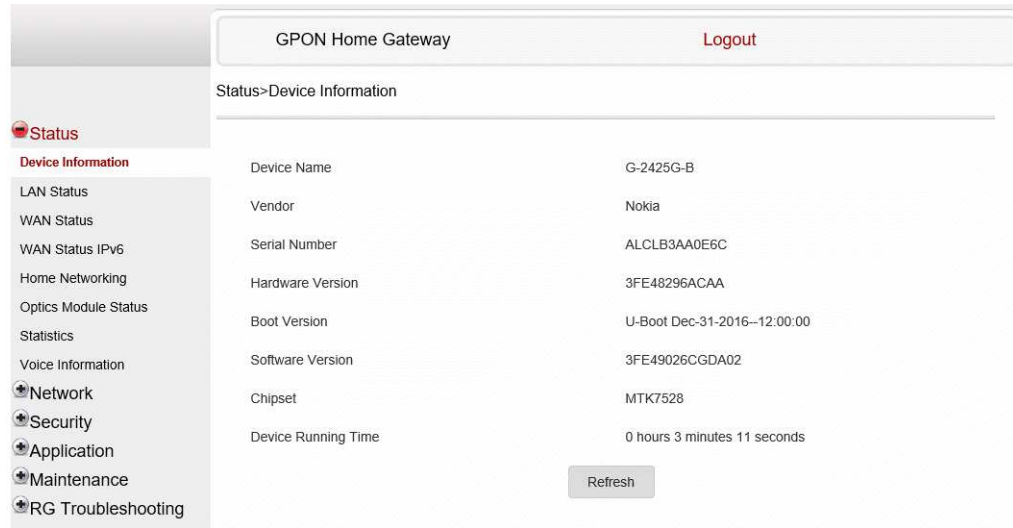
GPON Home Gateway
Logout

Status>Device Information

Status
Device Information
LAN Status
WAN Status
WAN Status IPv6
Home Networking
Optics Module Status
Statistics
Voice Information
Network
Security
Application
Maintenance
RG Troubleshooting

| | |
|---|---|
| Device Name | G-2425G-B |
| Vendor | Nokia |
| Serial Number | ALCLB3AA0E6C |
| Hardware Version | 3FE48296ACAA |
| Boot Version | U-Boot Dec-31-2016--12:00:00 |
| Software Version | 3FE49026CGDA02 |
| Chipset | MTK7528 |
| Device Running Time | 0 hours 3 minutes 11 seconds |

Refresh